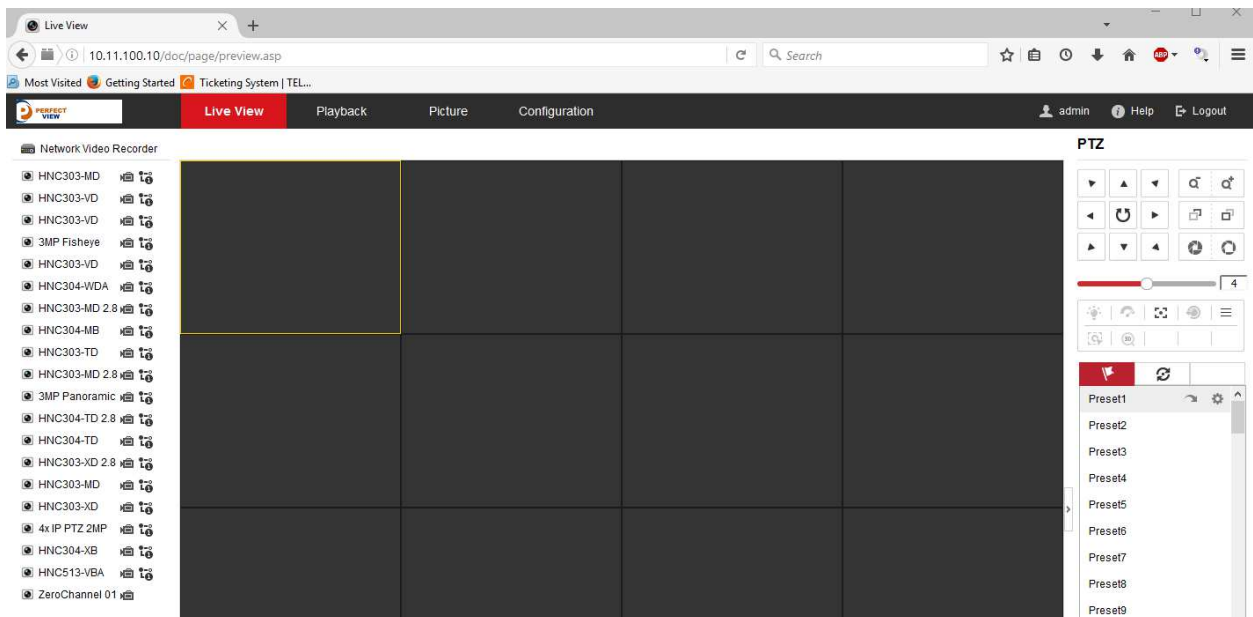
Live View
10.11.100.10/doc/page/preview.asp
Search
Most Visited Getting Started Ticketing System | TEL...
PERFECT VIEW
Live View Playback Picture Configuration
admin Help Logout
Network Video Recorder
HNC303-MD
HNC303-VD
HNC303-VD
3MP Fisheye
HNC303-VD
HNC304-WDA
HNC303-MD 2.8
HNC304-MB
HNC303-TD
HNC303-MD 2.8
3MP Panoramic
HNC304-TD 2.8
HNC304-TD
HNC303-XD 2.8
HNC303-MD
HNC303-XD
4x IP PTZ 2MP
HNC304-XB
HNC513-VBA
ZeroChannel 01
PTZ
4
Preset1
Preset2
Preset3
Preset4
Preset5
Preset6
Preset7
Preset8
Preset9